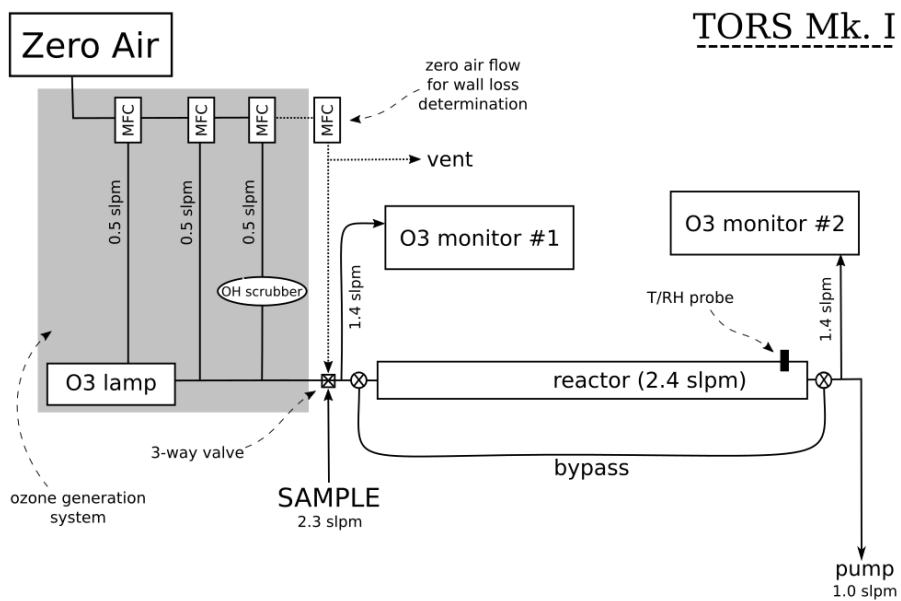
TORS Mk. I

Zero Air

zero air flow for wall loss determination

MFC
MFC
MFC
MFC

vent

0.5 slpm
0.5 slpm
0.5 slpm

O3 monitor #1

O3 monitor #2

OH scrubber

1.4 slpm

T/RH probe

1.4 slpm

O3 lamp

reactor (2.4 slpm)

3-way valve

bypass

ozone generation system

SAMPLE
2.3 slpm

pump
1.0 slpm